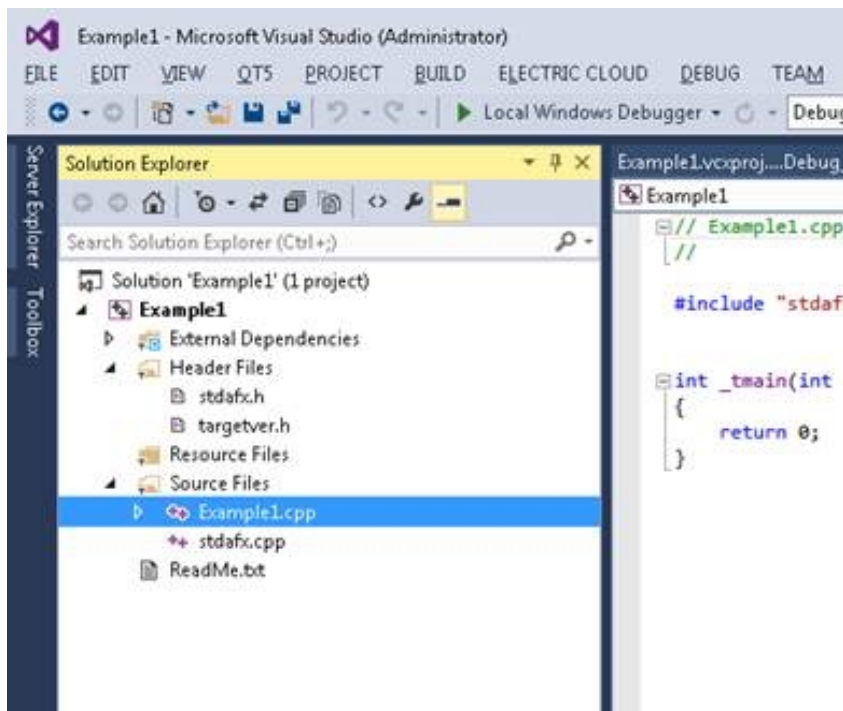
Example1 - Microsoft Visual Studio (Administrator)

FILE EDIT VIEW QT5 PROJECT BUILD ELECTRIC CLOUD DEBUG TEAM

Local Windows Debugger Debu

Server Explorer Toolbox

Solution Explorer

Search Solution Explorer (Ctrl+;)

Solution 'Example1' (1 project)
Example1
External Dependencies
Header Files
stdafx.h
targetver.h
Resource Files
Source Files
Example1.cpp
stdafx.cpp
ReadMe.txt

Example1.vcxproj....Debug

Example1

// Example1.cpp
//

#include "stdaf

int _tmain(int
{
return 0;
}